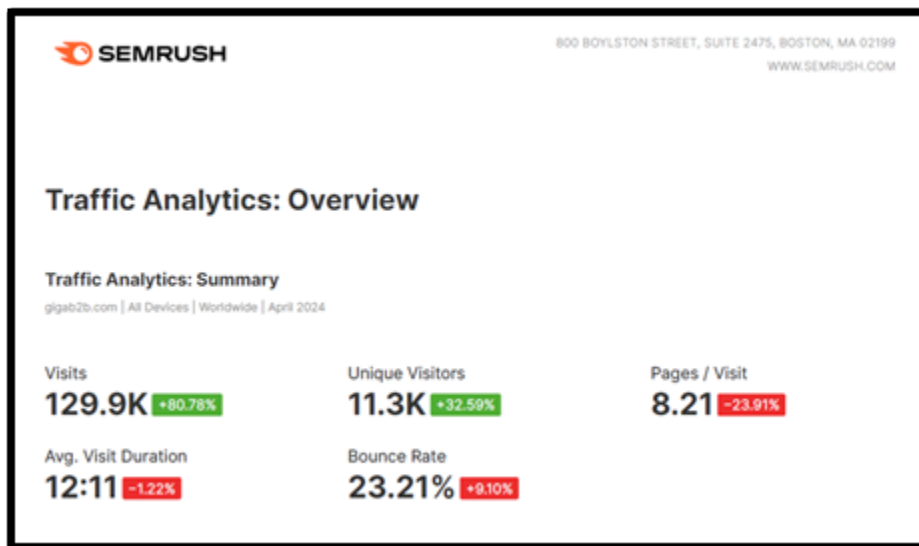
SEMRUSH

800 BOYLSTON STREET, SUITE 2475, BOSTON, MA 02199
WWW.SEMRUSH.COM

Traffic Analytics: Overview

Traffic Analytics: Summary

gigab2b.com | All Devices | Worldwide | April 2024

Visits
129.9K +80.78%

Unique Visitors
11.3K +32.59%

Pages / Visit
8.21 -23.91%

Avg. Visit Duration
12:11 -1.22%

Bounce Rate
23.21% +9.10%